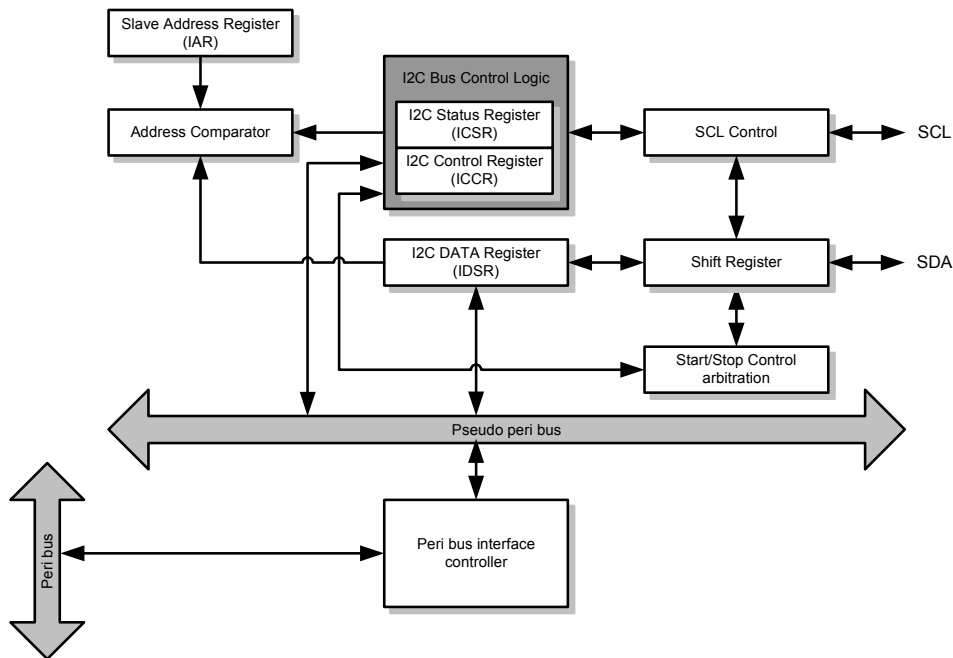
Slave Address Register (IAR)

Address Comparator

I2C Bus Control Logic

I2C Status Register (ICSR)

I2C Control Register (ICCR)

SCL Control

SCL

I2C DATA Register (IDSR)

Shift Register

SDA

Start/Stop Control arbitration

Pseudo peri bus

Peri bus

Peri bus interface controller